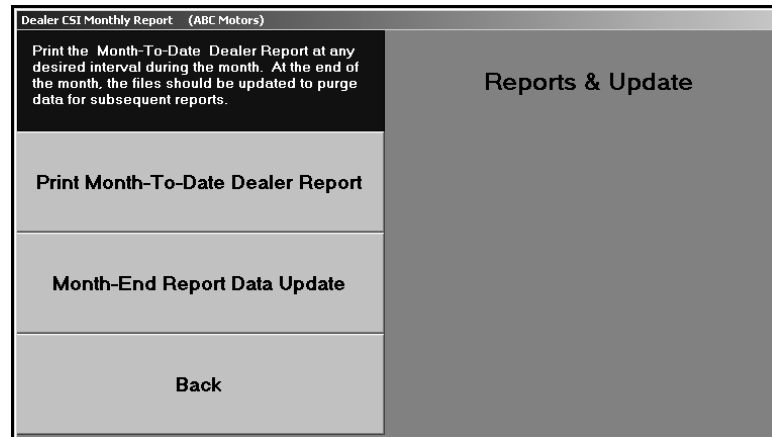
Dealer CSI Monthly Report (ABC Motors)

Print the Month-To-Date Dealer Report at any desired interval during the month. At the end of the month, the files should be updated to purge data for subsequent reports.

Reports & Update

Print Month-To-Date Dealer Report

Month-End Report Data Update

Back